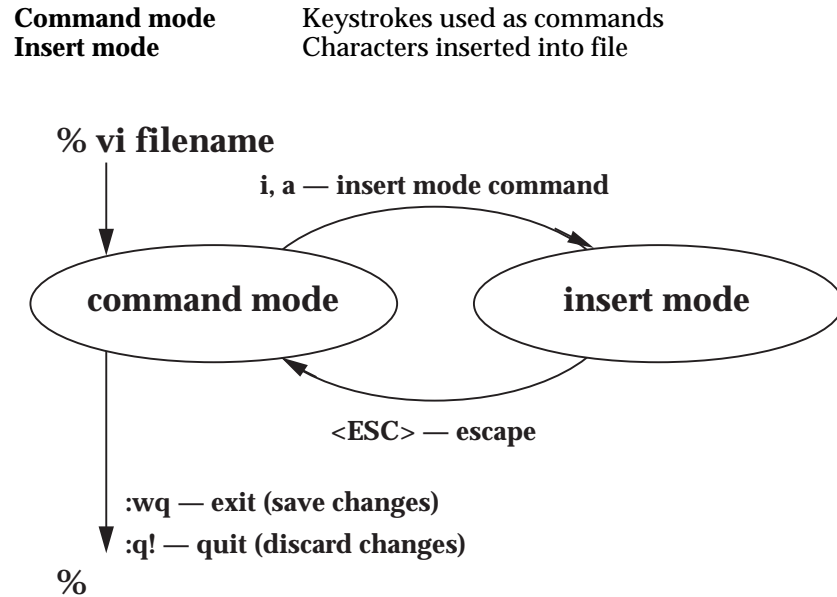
| | |
|---|---|
| **Command mode** | Keystrokes used as commands |
| **Insert mode** | Characters inserted into file |

% vi filename

i, a — insert mode command

command mode

insert mode

<ESC> — escape

:wq — exit (save changes)

:q! — quit (discard changes)

%